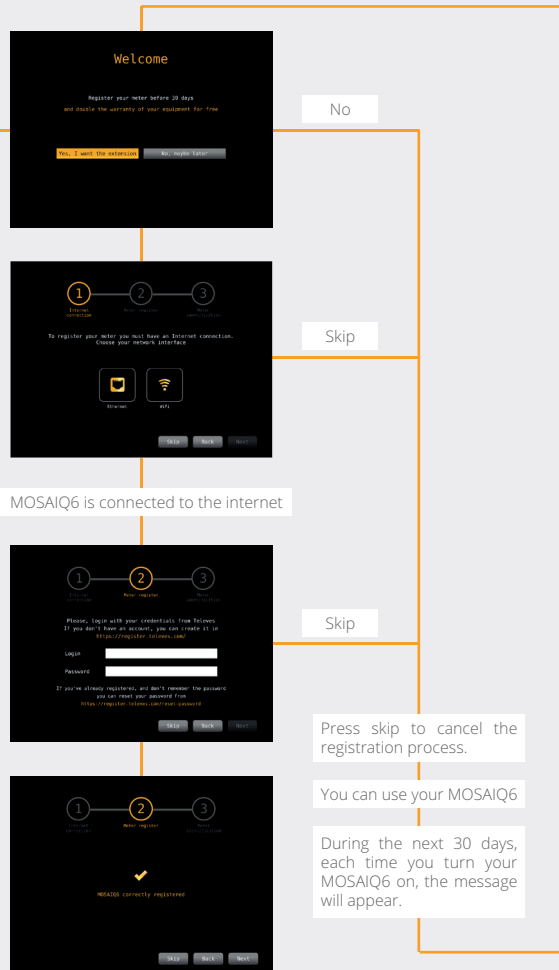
Welcome

Register your meter before 30 days

and double the warranty of your equipment for free

Yes, I want the extension

No, maybe later

No

1 Internet connection

2 Meter register

3 Meter identification

To register your meter you must have an Internet connection. Choose your network interface

Ethernet

Wifi

Skip Back Next

Skip

MOSAIQ6 is connected to the internet

1 Internet connection

2 Meter register

3 Meter identification

Please, login with your credentials from Televes
If you don't have an account, you can create it in
https://register.televes.com/

Login

Password

If you've already registered, and don't remember the password
you can reset your password from
https://register.televes.com/reset-password

Skip Back Next

Skip

Press skip to cancel the registration process.

You can use your MOSAIQ6

During the next 30 days, each time you turn your MOSAIQ6 on, the message will appear.

1 Internet connection

2 Meter register

3 Meter identification

MOSAIQ6 correctly registered

Skip Back Next